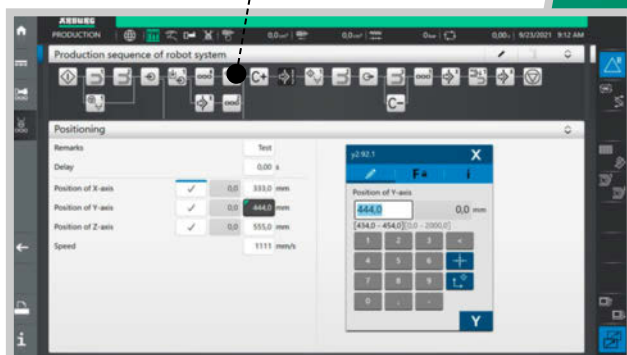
ARBURG
PRODUCTION

0,0s | 9/23/2021 9:12 AM

Production sequence of robot system

C+

C-

Positioning

Remarks
Test

Delay
0,00 s

Position of X-axis
0,0
333,0 mm

Position of Y-axis
0,0
444,0 mm

Position of Z-axis
0,0
555,0 mm

Speed
1111 mm/s

y2.92.1
X

F+
i

Position of Y-axis
444,0
0,0 mm
[434,0 - 454,0] [0,0 - 2000,0]

1
2
3
<
4
5
6
+
7
8
9
0
,
-
Y

i